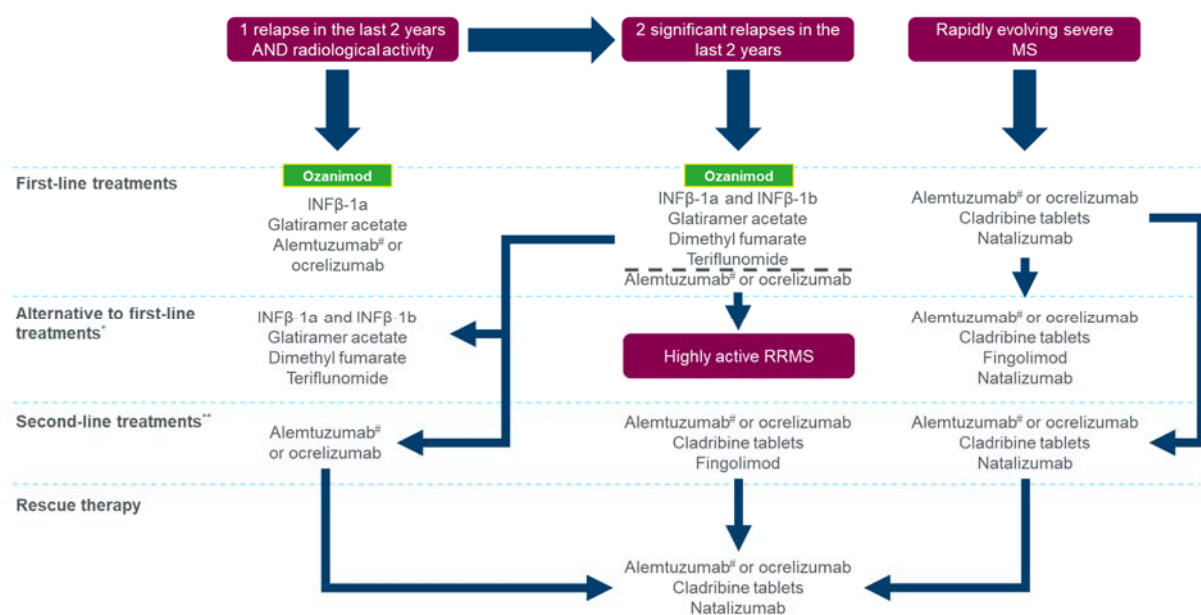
1 relapse in the last 2 years AND radiological activity

2 significant relapses in the last 2 years

Rapidly evolving severe MS

First-line treatments

Ozanimod

INFβ-1a
Glatiramer acetate
Alemtuzumab$^{\#}$ or ocrelizumab

Ozanimod

INFβ-1a and INFβ-1b
Glatiramer acetate
Dimethyl fumarate
Teriflunomide
Alemtuzumab$^{\#}$ or ocrelizumab

Alemtuzumab$^{\#}$ or ocrelizumab
Cladribine tablets
Natalizumab

Alternative to first-line treatments$^{*}$

INFβ-1a and INFβ-1b
Glatiramer acetate
Dimethyl fumarate
Teriflunomide

Highly active RRMS

Alemtuzumab$^{\#}$ or ocrelizumab
Cladribine tablets
Fingolimod
Natalizumab

Second-line treatments$^{**}$

Alemtuzumab$^{\#}$ or ocrelizumab

Alemtuzumab$^{\#}$ or ocrelizumab
Cladribine tablets
Fingolimod

Alemtuzumab$^{\#}$ or ocrelizumab
Cladribine tablets
Natalizumab

Rescue therapy

Alemtuzumab$^{\#}$ or ocrelizumab
Cladribine tablets
Natalizumab